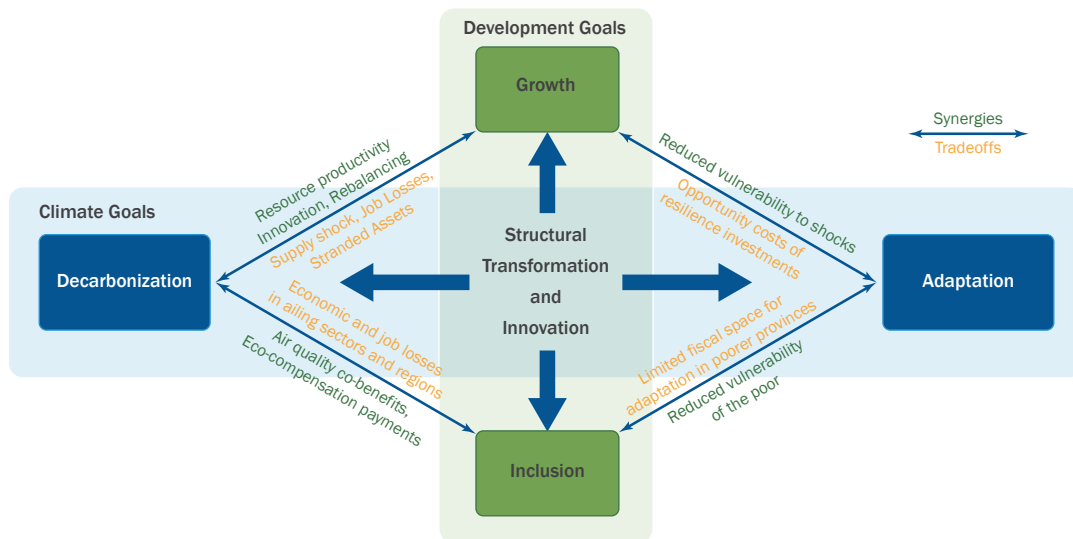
Development Goals

Growth

Synergies

Tradeoffs

Climate Goals

Decarbonization

Resource productivity
Innovation, Rebalancing

Supply shock, Job Losses,
Stranded Assets

Reduced vulnerability to shocks

Opportunity costs of
resilience investments

Structural
Transformation
and
Innovation

Adaptation

Economic and job losses
in ailing sectors and regions

Air quality co-benefits,
Eco-compensation payments

Limited fiscal space for
adaptation in poorer provinces

Reduced vulnerability
of the poor

Inclusion